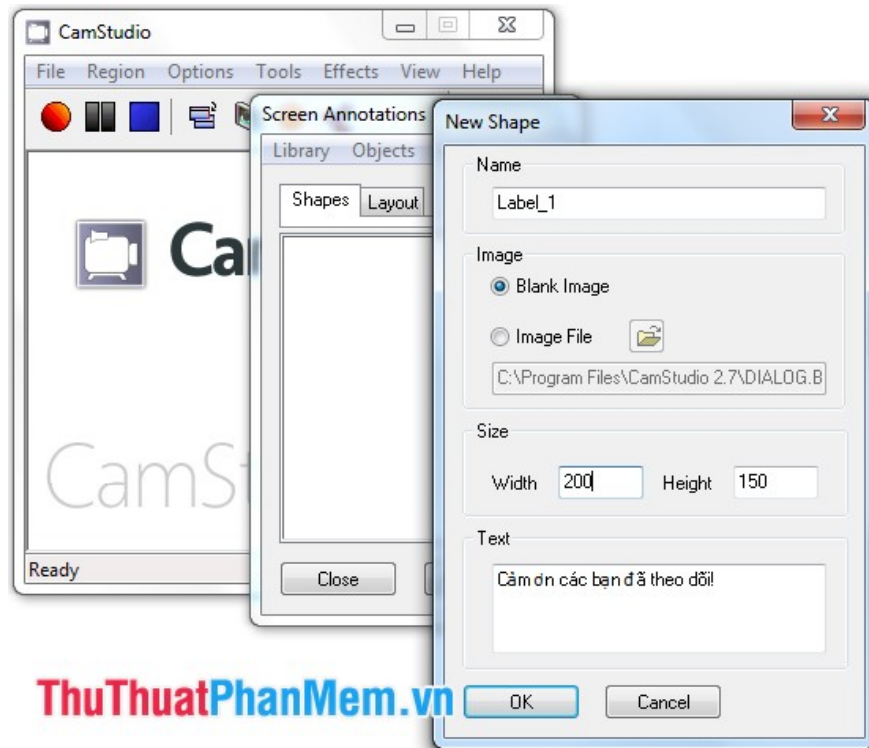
CamStudio

File Region Options Tools Effects View Help

Ca

CamSt

Ready

Screen Annotations

Library Objects

Shapes Layout

Close

New Shape

Name

Label_1

Image

Blank Image

Image File

C:\Program Files\CamStudio 2.7\DIALOG.B

Size

Width 200 Height 150

Text

Cảm ơn các bạn đã theo dõi!

OK Cancel

ThuThuatPhanMem.vn